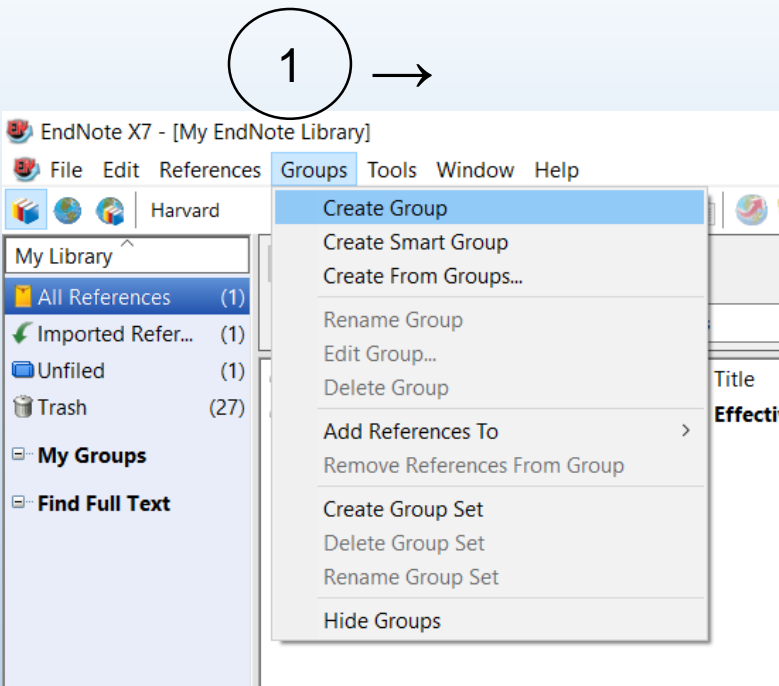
1 →

EndNote X7 - [My EndNote Library]

File Edit References Groups Tools Window Help

Harvard

My Library

All References (1)
Imported Refer... (1)
Unfiled (1)
Trash (27)

My Groups

Find Full Text

Create Group
Create Smart Group
Create From Groups...
Rename Group
Edit Group...
Delete Group
Add References To
Remove References From Group
Create Group Set
Delete Group Set
Rename Group Set
Hide Groups

Title
Effectiv